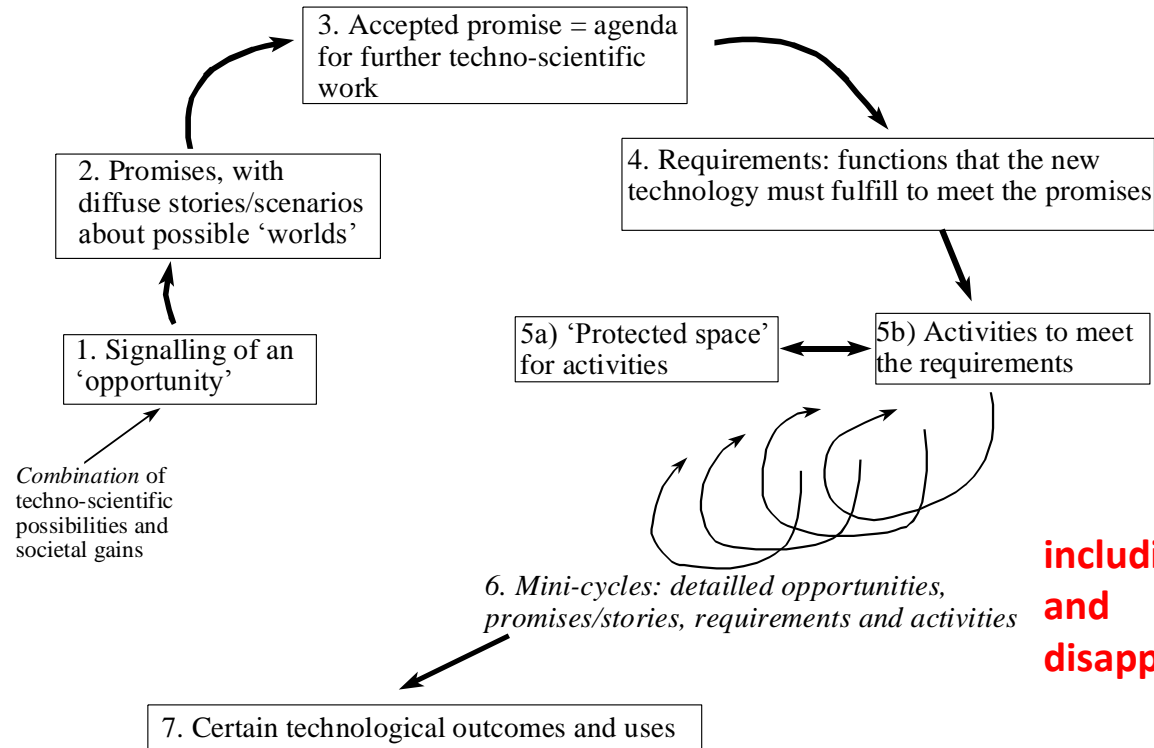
3. Accepted promise = agenda for further techno-scientific work

2. Promises, with diffuse stories/scenarios about possible 'worlds'

4. Requirements: functions that the new technology must fulfill to meet the promises

1. Signalling of an 'opportunity'

5a) 'Protected space' for activities

5b) Activities to meet the requirements

*Combination* of techno-scientific possibilities and societal gains

*6. Mini-cycles: detailled opportunities, promises/stories, requirements and activities*

includi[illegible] and disapp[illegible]

7. Certain technological outcomes and uses